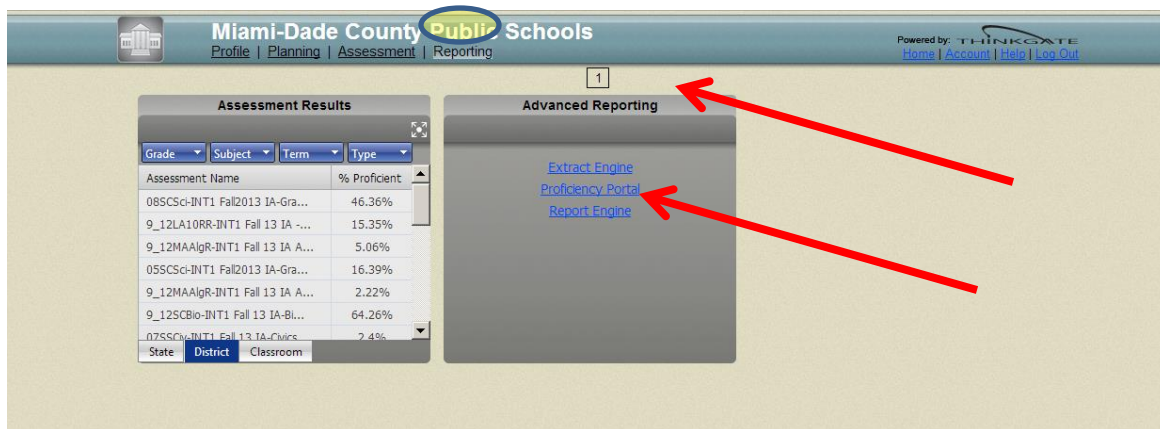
Miami-Dade County Public Schools

Profile | Planning | Assessment | Reporting

Powered by: THINKGATE

Home | Account | Help | Log Out

1

Assessment Results

Grade | Subject | Term | Type

| Assessment Name | % Proficient |
|---|---|
| 08SCSci-INT1 Fall2013 IA-Gra... | 46.36% |
| 9_12LA10RR-INT1 Fall 13 IA -... | 15.35% |
| 9_12MAAlgR-INT1 Fall 13 IA A... | 5.06% |
| 05SCSci-INT1 Fall2013 IA-Gra... | 16.39% |
| 9_12MAAlgR-INT1 Fall 13 IA A... | 2.22% |
| 9_12SCBio-INT1 Fall 13 IA-Bi... | 64.26% |
| 07SSCiv-INT1 Fall 13 IA-Civics | 2.4% |

State | District | Classroom

Advanced Reporting

Extract Engine

Proficiency Portal

Report Engine